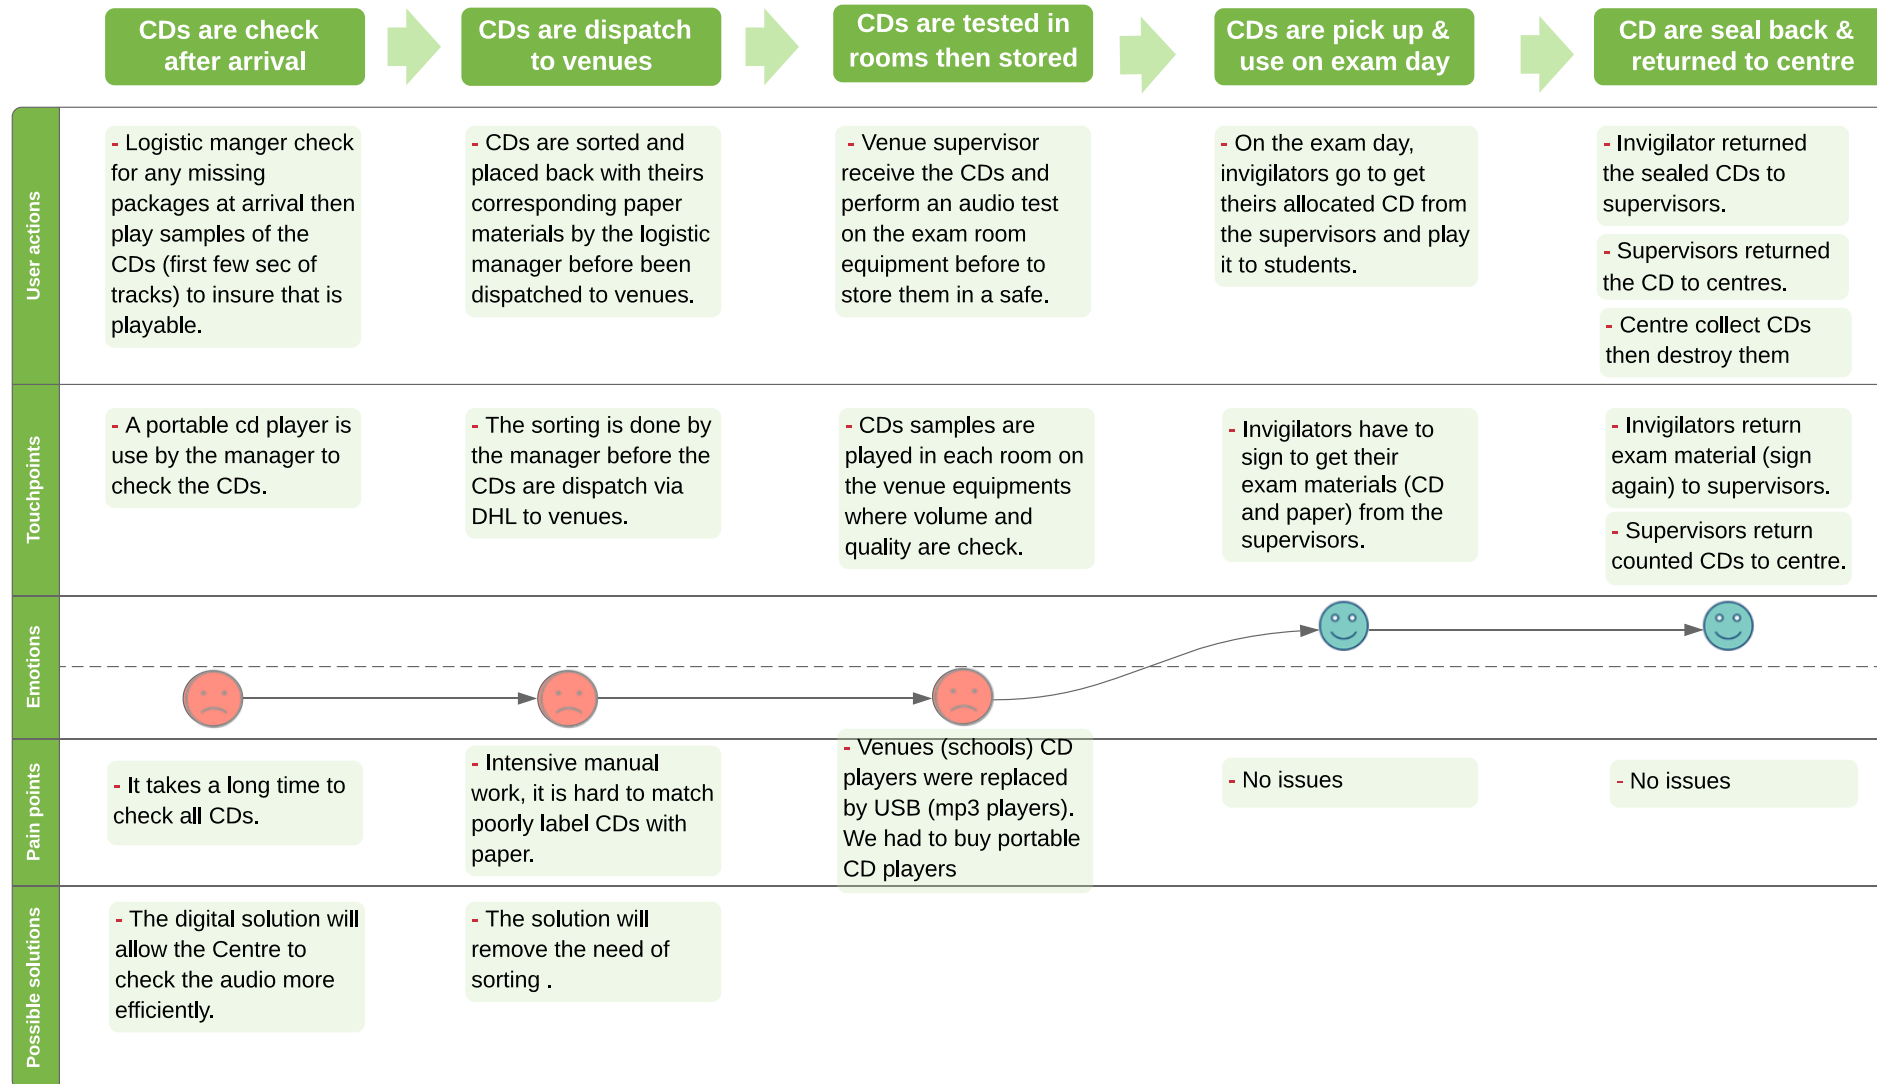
CDs are check after arrival

CDs are dispatch to venues

CDs are tested in rooms then stored

CDs are pick up & use on exam day

CD are seal back & returned to centre

User actions

- Logistic manger check for any missing packages at arrival then play samples of the CDs (first few sec of tracks) to insure that is playable.

- CDs are sorted and placed back with theirs corresponding paper materials by the logistic manager before been dispatched to venues.

- Venue supervisor receive the CDs and perform an audio test on the exam room equipment before to store them in a safe.

- On the exam day, invigilators go to get theirs allocated CD from the supervisors and play it to students.

- Invigilator returned the sealed CDs to supervisors.

- Supervisors returned the CD to centres.

- Centre collect CDs then destroy them

Touchpoints

- A portable cd player is use by the manager to check the CDs.

- The sorting is done by the manager before the CDs are dispatch via DHL to venues.

- CDs samples are played in each room on the venue equipments where volume and quality are check.

- Invigilators have to sign to get their exam materials (CD and paper) from the supervisors.

- Invigilators return exam material (sign again) to supervisors.

- Supervisors return counted CDs to centre.

Emotions

Pain points

- It takes a long time to check all CDs.

- Intensive manual work, it is hard to match poorly label CDs with paper.

- Venues (schools) CD players were replaced by USB (mp3 players). We had to buy portable CD players

- No issues

- No issues

Possible solutions

- The digital solution will allow the Centre to check the audio more efficiently.

- The solution will remove the need of sorting .